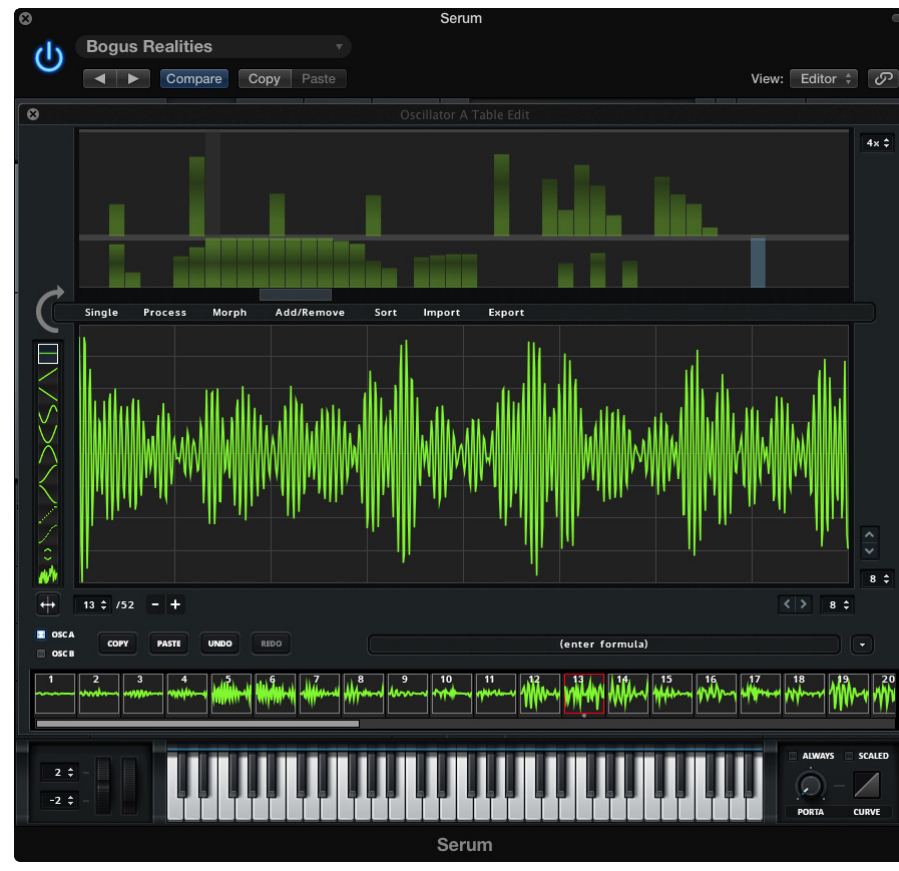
Serum

Bogus Realities

Compare Copy Paste

View: Editor

Oscillator A Table Edit

4x

Single Process Morph Add/Remove Sort Import Export

8

13 /52 − +

8

OSC A
OSC B

COPY PASTE UNDO REDO

(enter formula)

1 2 3 4 5 6 7 8 9 10 11 12 13 14 15 16 17 18 19 20

2
-2

ALWAYS SCALED

PORTA CURVE

Serum